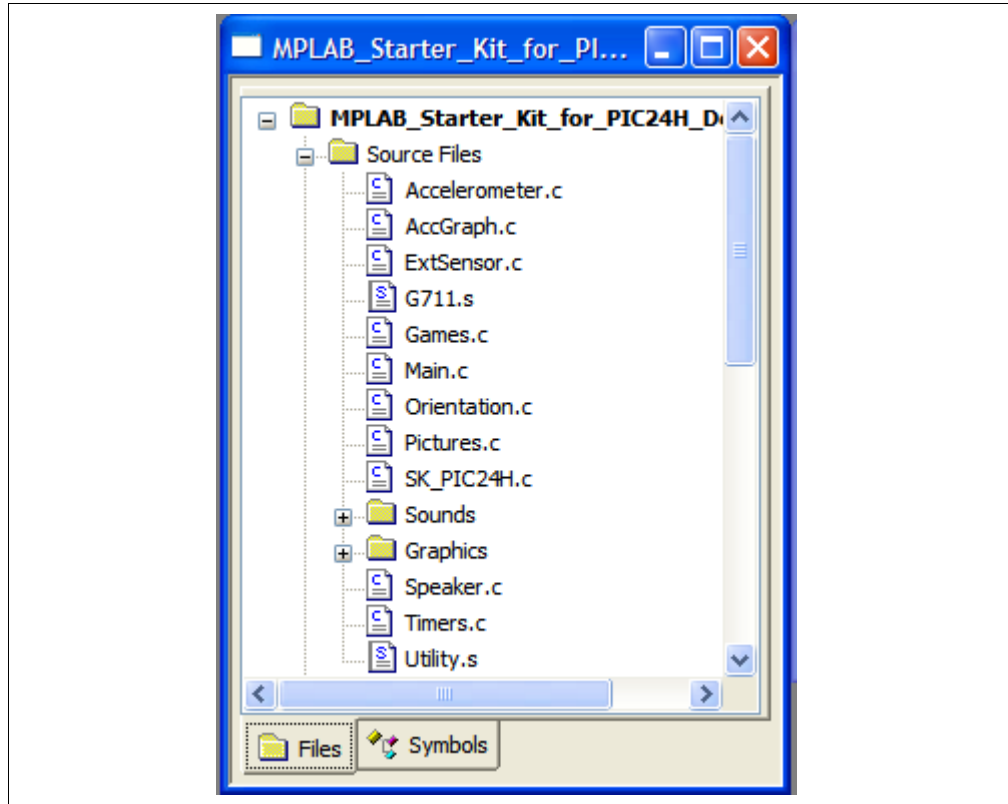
MPLAB_Starter_Kit_for_PI...

MPLAB_Starter_Kit_for_PIC24H_D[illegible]

Source Files

Accelerometer.c

AccGraph.c

ExtSensor.c

G711.s

Games.c

Main.c

Orientation.c

Pictures.c

SK_PIC24H.c

Sounds

Graphics

Speaker.c

Timers.c

Utility.s

Files

Symbols